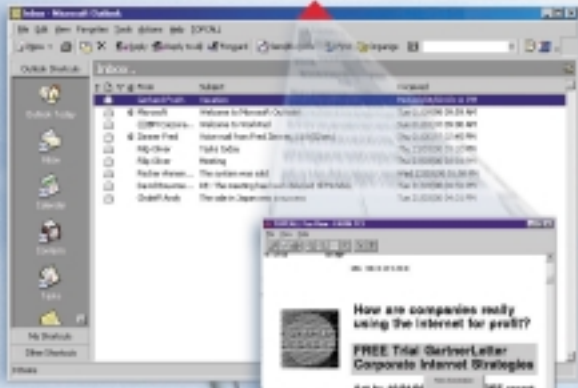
Inbox - Microsoft Outlook

File Edit View Favorites Tools Actions Help [OFON]

Outlook Shortcuts

Inbox .

Outlook Today

Inbox

Calendar

Contacts

Tasks

My Shortcuts

Other Shortcuts

From

Subject

Received

Microsoft

Welcome to Microsoft Outlook!

Meeting

How are companies really using the internet for profit?

FREE Trial GartnerLetter Corporate Internet Strategies